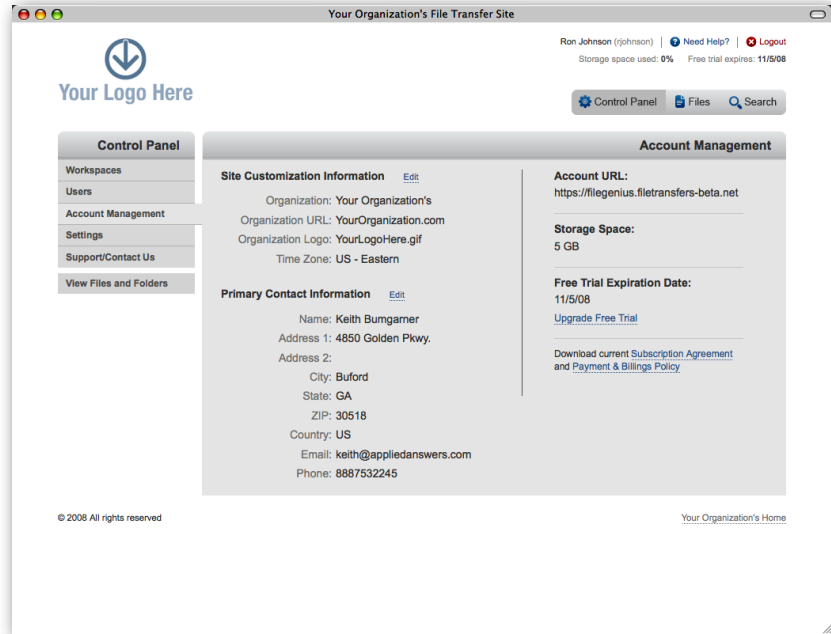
Your Organization's File Transfer Site

Your Logo Here

Ron Johnson (rjohnson) | Need Help? | Logout

Storage space used: 0% Free trial expires: 11/5/08

Control Panel Files Search

Control Panel

Workspaces
Users
Account Management
Settings
Support/Contact Us

View Files and Folders

Account Management

Site Customization Information Edit

Organization: Your Organization's
Organization URL: YourOrganization.com
Organization Logo: YourLogoHere.gif
Time Zone: US - Eastern

Primary Contact Information Edit

Name: Keith Bumgarner
Address 1: 4850 Golden Pkwy.
Address 2:
City: Buford
State: GA
ZIP: 30518
Country: US
Email: keith@appliedanswers.com
Phone: 8887532245

Account URL:
https://filegenius.filetransfers-beta.net

Storage Space:
5 GB

Free Trial Expiration Date:
11/5/08
Upgrade Free Trial

Download current Subscription Agreement and Payment & Billings Policy

© 2008 All rights reserved

Your Organization's Home